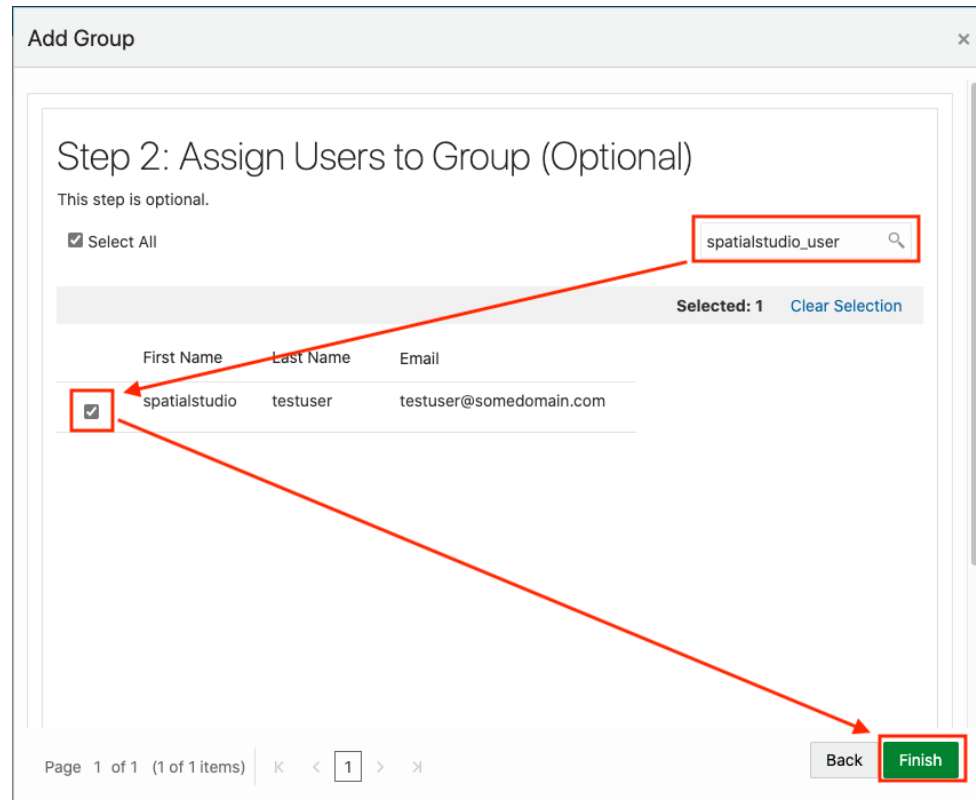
Add Group

×

Step 2: Assign Users to Group (Optional)

This step is optional.

Select All

spatialstudio_user

Selected: 1 Clear Selection

| | First Name | Last Name | Email |
|---|---|---|---|
| | spatialstudio | testuser | testuser@somedomain.com |

Page 1 of 1 (1 of 1 items) 1

Back Finish